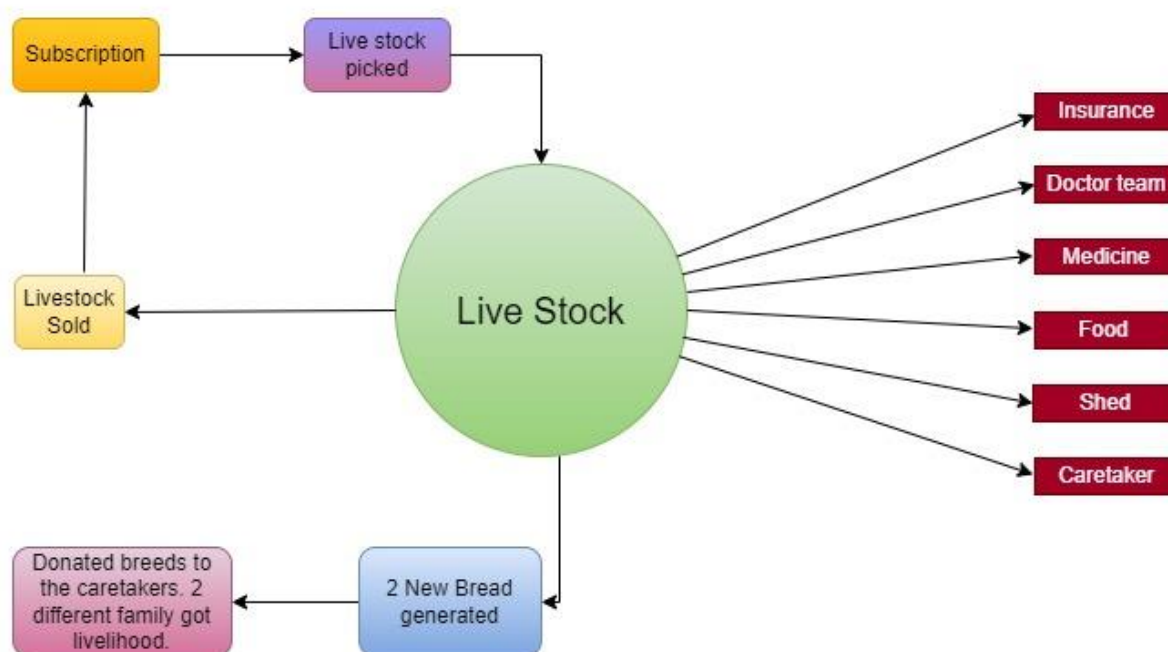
Subscription

Live stock picked

Live Stock

Insurance

Doctor team

Medicine

Food

Shed

Caretaker

Livestock Sold

2 New Bread generated

Donated breeds to the caretakers. 2 different family got livelihood.